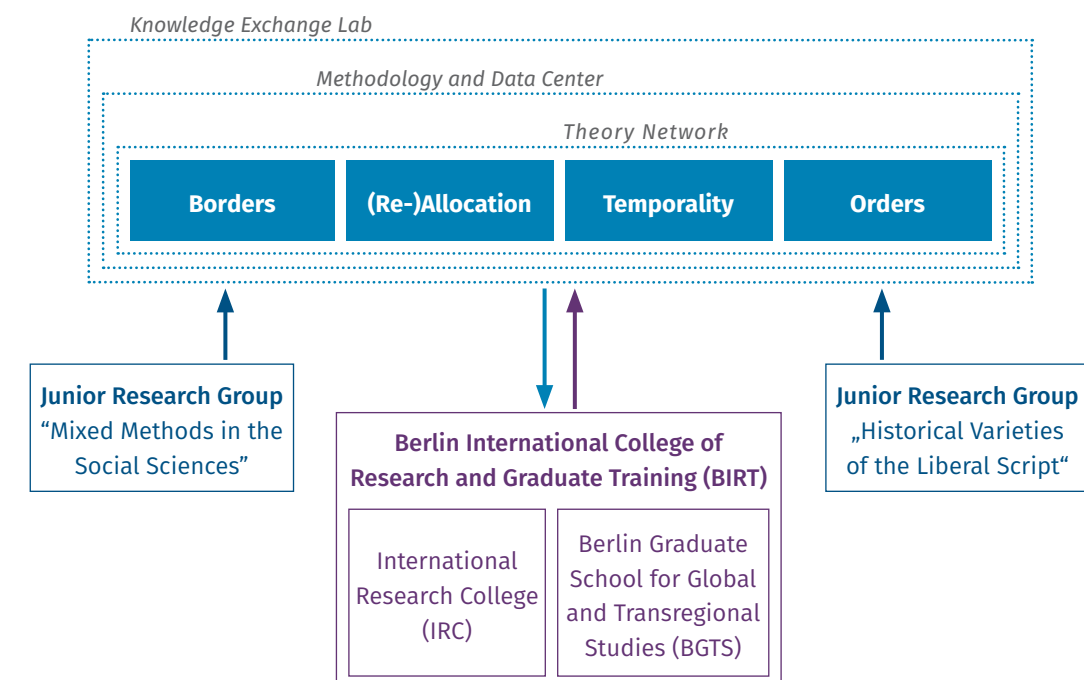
Knowledge Exchange Lab

Methodology and Data Center

Theory Network

Borders

(Re-)Allocation

Temporality

Orders

Junior Research Group
“Mixed Methods in the Social Sciences”

Berlin International College of Research and Graduate Training (BIRT)

International Research College (IRC)

Berlin Graduate School for Global and Transregional Studies (BGTS)

Junior Research Group
„Historical Varieties of the Liberal Script“